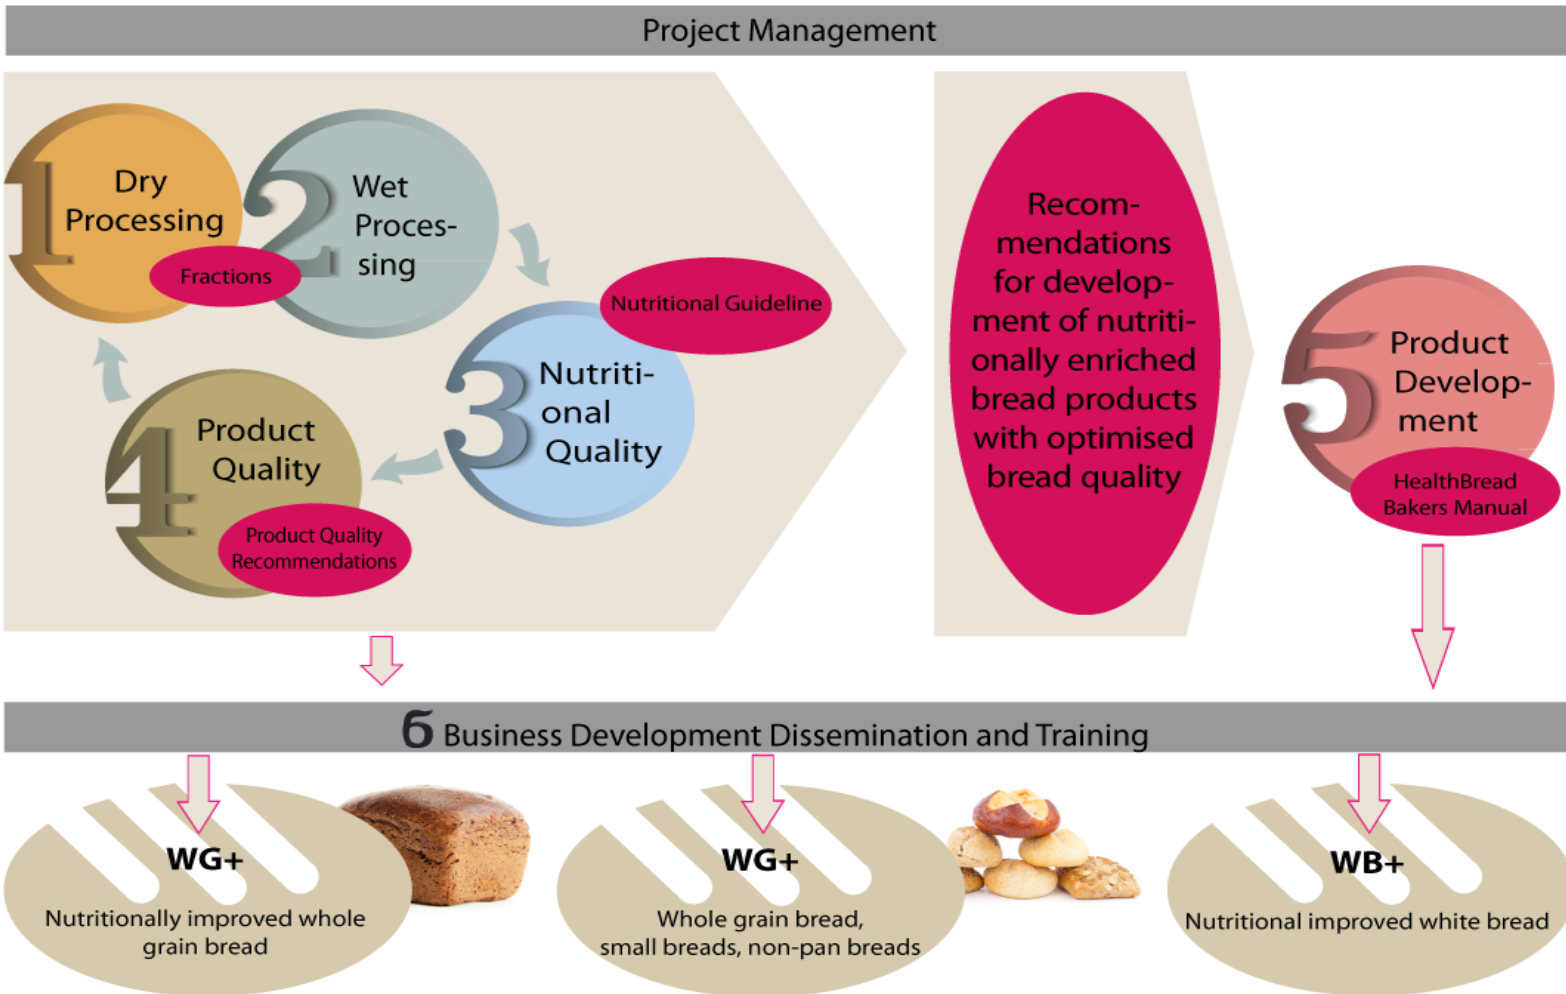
Project Management

1 Dry Processing

Fractions

2 Wet Processing

Nutritional Guideline

3 Nutritional Quality

4 Product Quality

Product Quality Recommendations

Recommendations for development of nutritionally enriched bread products with optimised bread quality

5 Product Development

HealthBread Bakers Manual

6 Business Development Dissemination and Training

WG+

Nutritionally improved whole grain bread

WG+

Whole grain bread, small breads, non-pan breads

WB+

Nutritional improved white bread